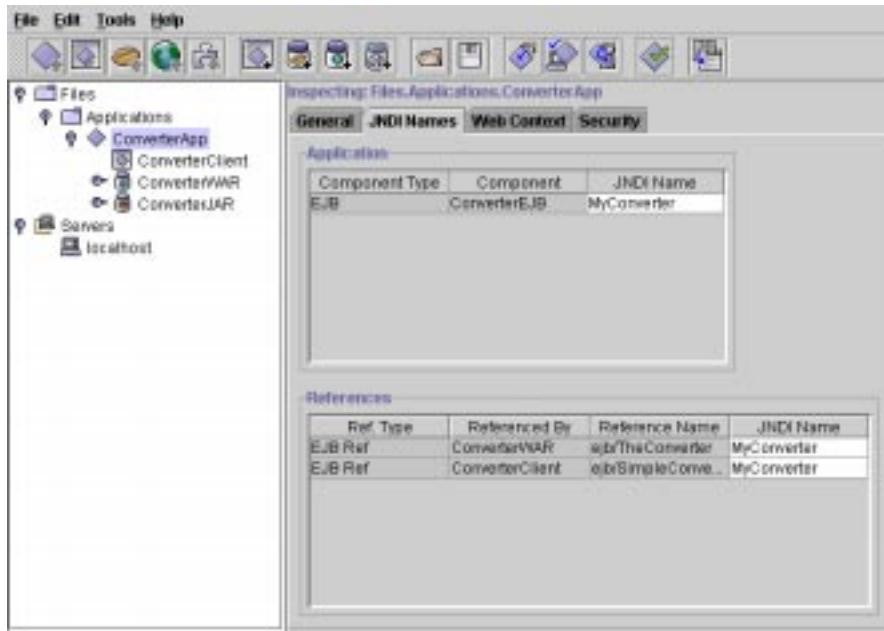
File Edit Tools Help

Files
Applications
ConverterApp
ConverterClient
ConverterWAR
ConverterJAR
Servers
localhost

Inspecting: Files.Applications.ConverterApp

General JNDI Names Web Context Security

Application

| Component Type | Component | JNDI Name |
|---|---|---|
| EJB | ConverterEJB | MyConverter |

References

| Ref. Type | Referenced By | Reference Name | JNDI Name |
|---|---|---|---|
| EJB Ref | ConverterWAR | ejb/TheConverter | MyConverter |
| EJB Ref | ConverterClient | ejb/SimpleConve... | MyConverter |